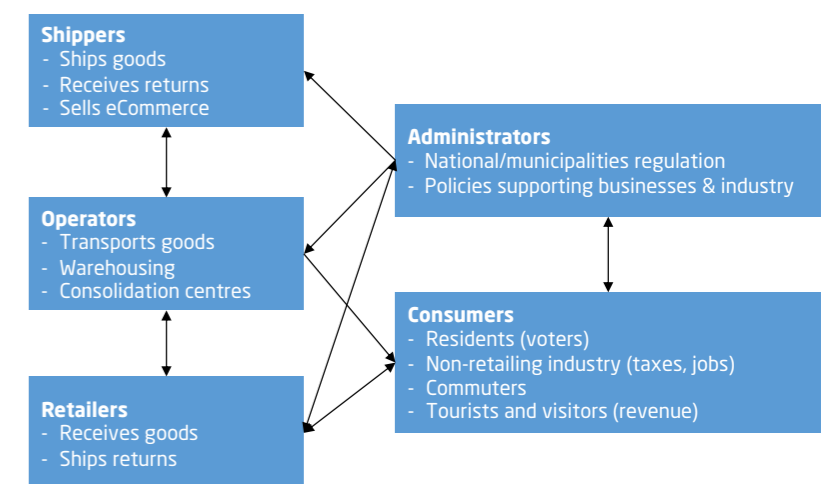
**Shippers**
- Ships goods
- Receives returns
- Sells eCommerce

**Administrators**
- National/municipalities regulation
- Policies supporting businesses & industry

**Operators**
- Transports goods
- Warehousing
- Consolidation centres

**Consumers**
- Residents (voters)
- Non-retailing industry (taxes, jobs)
- Commuters
- Tourists and visitors (revenue)

**Retailers**
- Receives goods
- Ships returns